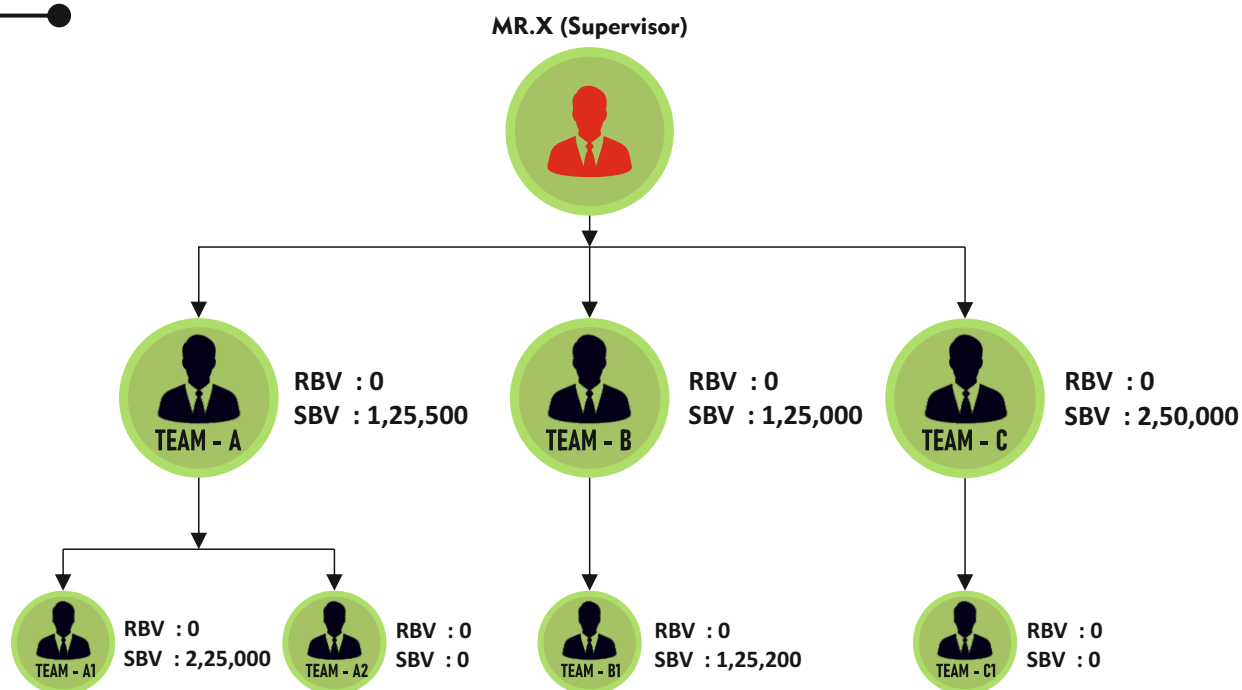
MR.X (Supervisor)

TEAM - A
RBV : 0
SBV : 1,25,500

TEAM - B
RBV : 0
SBV : 1,25,000

TEAM - C
RBV : 0
SBV : 2,50,000

TEAM - A1
RBV : 0
SBV : 2,25,000

TEAM - A2
RBV : 0
SBV : 0

TEAM - B1
RBV : 0
SBV : 1,25,200

TEAM - C1
RBV : 0
SBV : 0